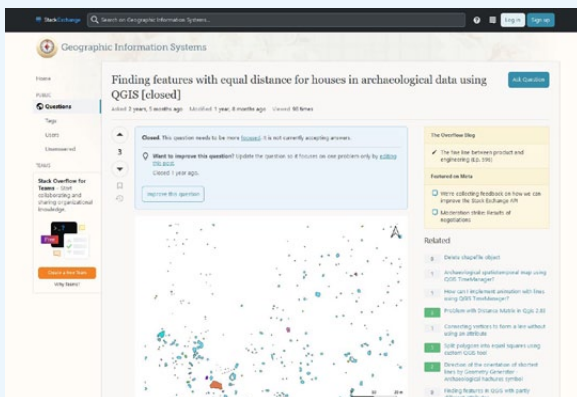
StackExchange Search on Geographic Information Systems... Log in Sign up

Geographic Information Systems

Home

PUBLIC

Questions

Tags

Users

Unanswered

TEAMS

Stack Overflow for Teams – Start collaborating and sharing organizational knowledge.

Free

Create a free Team

Why Teams?

Finding features with equal distance for houses in archaeological data using QGIS [closed]

Ask Question

Asked 3 years, 5 months ago Modified 1 year, 6 months ago Viewed 90 times

3

Closed. This question needs to be more focused. It is not currently accepting answers.

Want to improve this question? Update the question so it focuses on one problem only by editing this post.

Closed 1 year ago.

Improve this question

The Overflow Blog

The fine line between product and engineering (Ep. 596)

Featured on Meta

We're collecting feedback on how we can improve the Stack Exchange API

Moderation strike: Results of negotiations

Related

Delete shapefile object

Archaeological spatiotemporal map using QGIS TimeManager?

How can I implement animation with lines using QGIS TimeManager?

Problem with Distance Matrix in Qgis 2.18

Connecting vertices to form a line without using an attribute

Split polygon into equal squares using custom QGIS tool

Direction of the orientation of discrete lines by Geometry Generator - Archaeological hachures symbol

Finding features in QGIS with partly

A